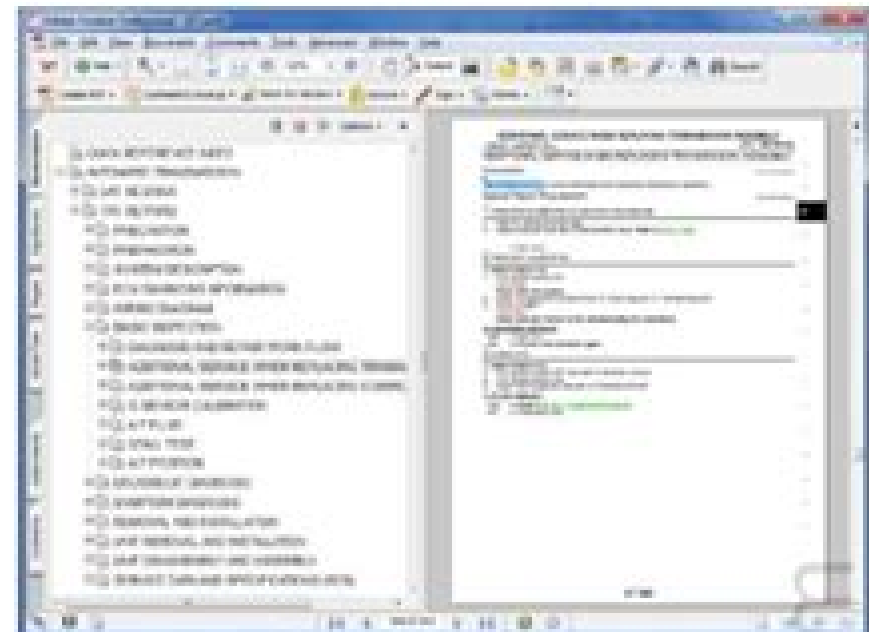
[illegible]

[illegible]

AUTOMATIC TRANSMISSION

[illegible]

SPECIFICATION

PREPARATION

SYSTEM DESCRIPTION

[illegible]

WIRING DIAGRAM

BASIC INSPECTION

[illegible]

ADDITIONAL SERVICE WHEN REPLACING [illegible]

ADDITIONAL SERVICE WHEN REPLACING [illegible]

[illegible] CALIBRATION

A/T FLUID

STALL TEST

A/T POSITION

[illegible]

SYMPTOM DIAGNOSIS

REMOVAL AND INSTALLATION

UNIT REMOVAL AND INSTALLATION

UNIT DISASSEMBLY AND ASSEMBLY

SERVICE DATA AND SPECIFICATIONS (SDS)

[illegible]